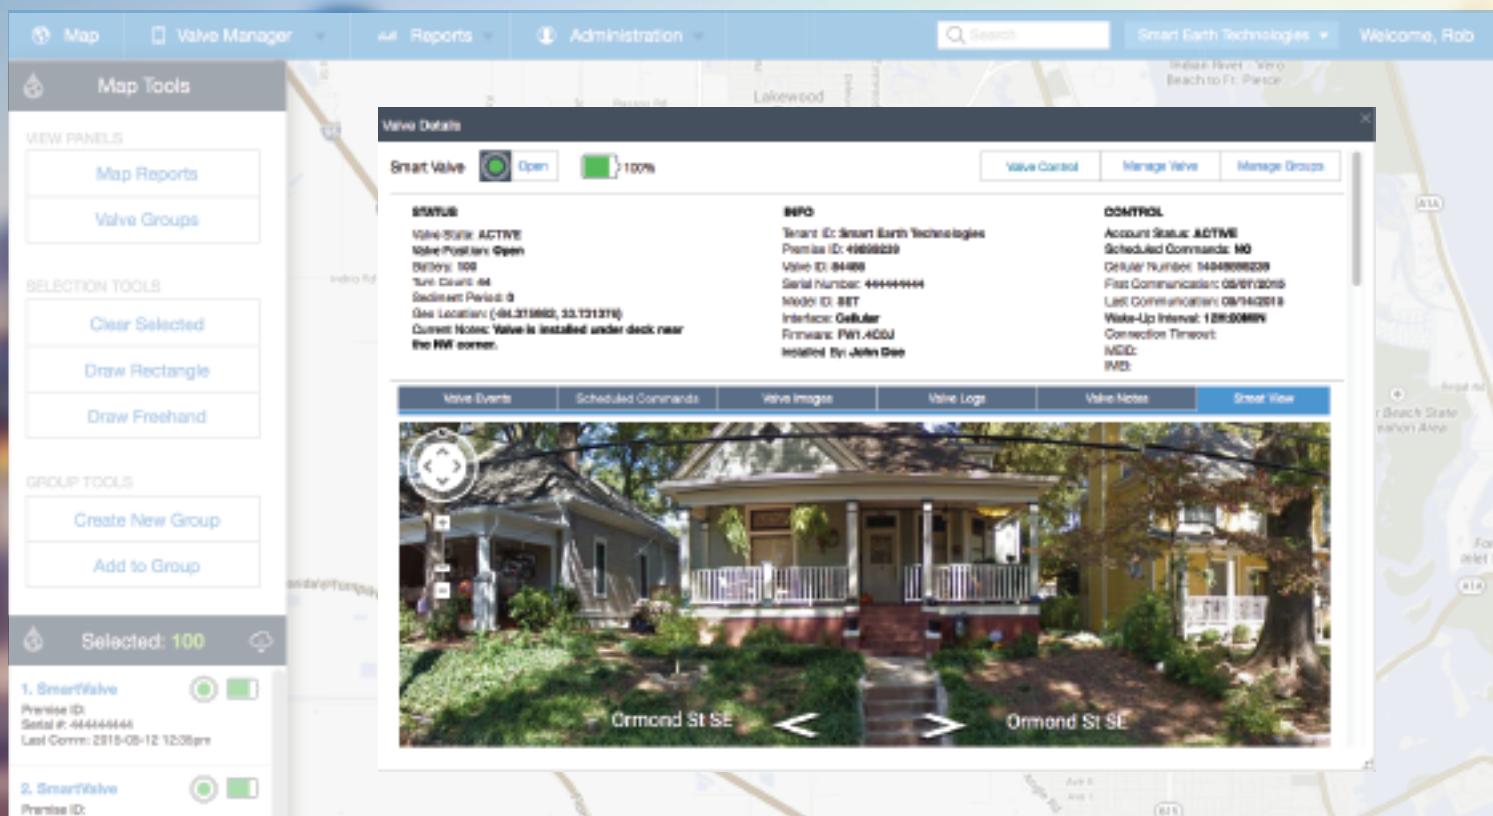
Map   Valve Manager   Reports   Administration   Search   Smart Earth Technologies   Welcome, Rob

Map Tools

VIEW PANELS
Map Reports
Valve Groups

SELECTION TOOLS
Clear Selected
Draw Rectangle
Draw Freehand

GROUP TOOLS
Create New Group
Add to Group

Selected: 100

1. SmartValve
Premise ID:
Serial #: 444444444
Last Comm: 2015-08-12 12:35pm

2. SmartValve
Premise ID:

Lakewood

Valve Details

Smart Valve   Open   100%

Valve Control   Manage Valve   Manage Groups

STATUS
Valve State: ACTIVE
Valve Position: Open
Battery: 100
Turn Count: 44
Sediment Period: 0
Geo Location: (-84.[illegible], 33.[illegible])
Current Notes: Valve is installed under deck near the NW corner.

INFO
Tenant ID: Smart Earth Technologies
Premise ID: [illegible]
Valve ID: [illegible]
Serial Number: 444444444
Model ID: SET
Interface: Cellular
Firmware: FW1.4C0J
Installed By: John Doe

CONTROL
Account Status: ACTIVE
Scheduled Commands: NO
Cellular Number: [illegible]
First Communication: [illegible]
Last Communication: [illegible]
Wake-Up Interval: 12H:00MIN
Connection Timeout:
MEID:
IMEI:

Valve Events   Scheduled Commands   Valve Images   Valve Logs   Valve Notes   Street View

Ormond St SE   Ormond St SE